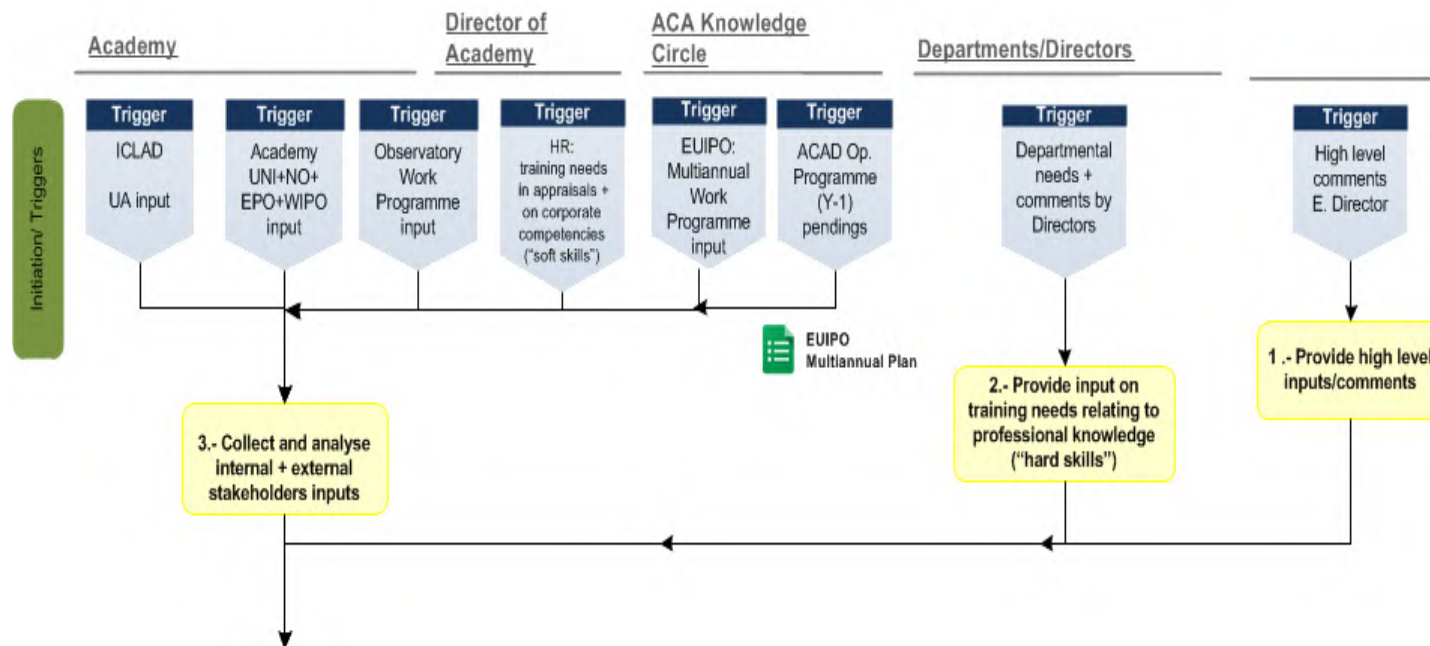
Academy

Director of Academy

ACA Knowledge Circle

Departments/Directors

Initiation/ Triggers

Trigger
ICLAD

UA input

Trigger
Academy UNI+NO+ EPO+WIPO input

Trigger
Observatory Work Programme input

Trigger
HR: training needs in appraisals + on corporate competencies ("soft skills")

Trigger
EUIPO: Multiannual Work Programme input

Trigger
ACAD Op. Programme (Y-1) pendings

Trigger
Departmental needs + comments by Directors

Trigger
High level comments E. Director

EUIPO Multiannual Plan

1 .- Provide high level inputs/comments

2.- Provide input on training needs relating to professional knowledge ("hard skills")

3.- Collect and analyse internal + external stakeholders inputs